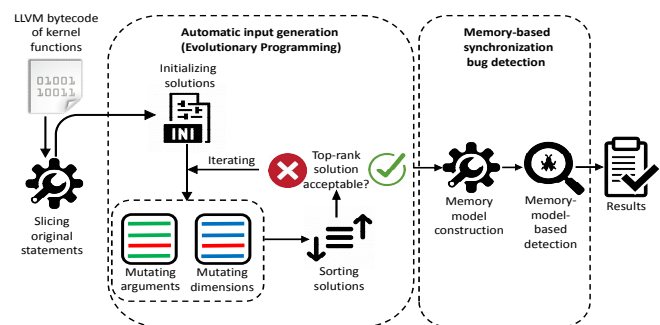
LLVM bytecode of kernel functions

01001
10011

Slicing original statements

Automatic input generation (Evolutionary Programming)

Initializing solutions

INI

Iterating

Top-rank solution acceptable?

Mutating arguments

Mutating dimensions

Sorting solutions

Memory-based synchronization bug detection

Memory model construction

Memory-model-based detection

Results